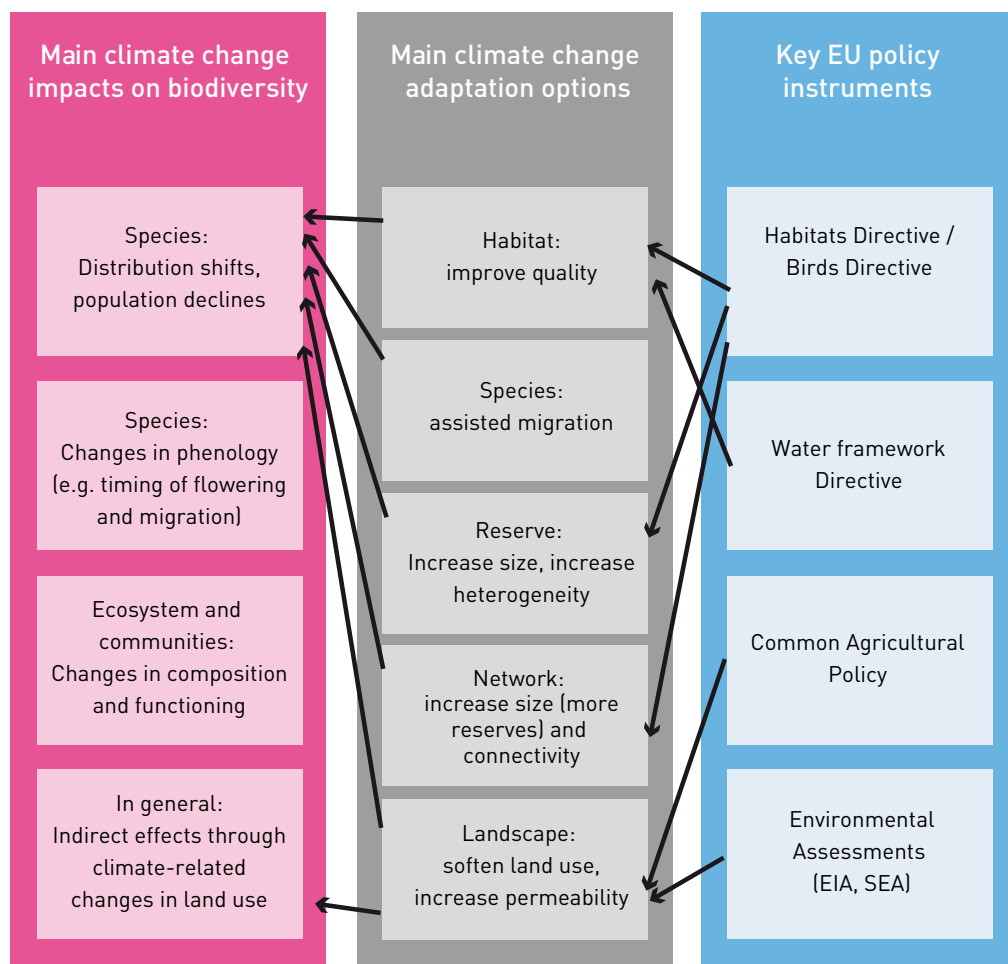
Main climate change impacts on biodiversity

Species: Distribution shifts, population declines

Species: Changes in phenology (e.g. timing of flowering and migration)

Ecosystem and communities: Changes in composition and functioning

In general: Indirect effects through climate-related changes in land use

Main climate change adaptation options

Habitat: improve quality

Species: assisted migration

Reserve: Increase size, increase heterogeneity

Network: increase size (more reserves) and connectivity

Landscape: soften land use, increase permeability

Key EU policy instruments

Habitats Directive / Birds Directive

Water framework Directive

Common Agricultural Policy

Environmental Assessments (EIA, SEA)